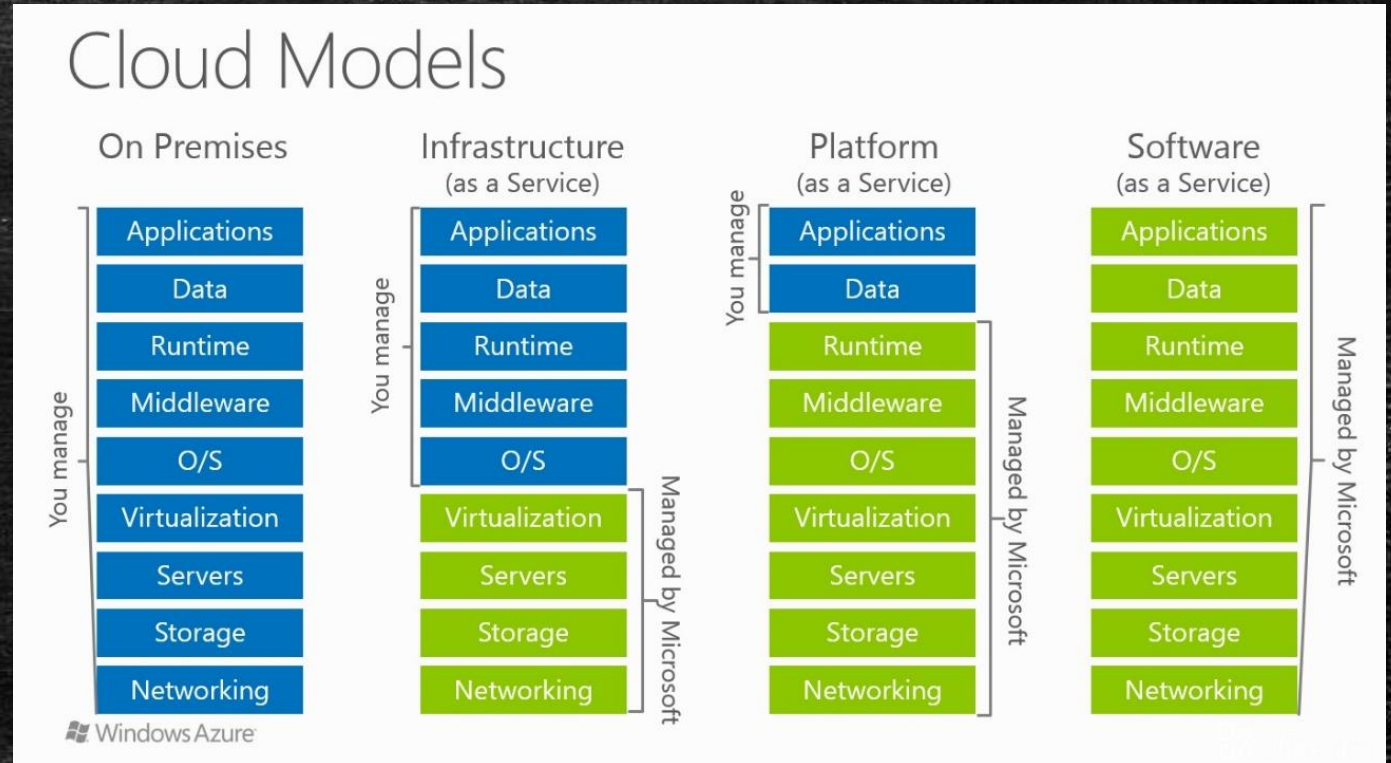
Cloud Models

On Premises

You manage

Applications
Data
Runtime
Middleware
O/S
Virtualization
Servers
Storage
Networking

Infrastructure
(as a Service)

You manage

Applications
Data
Runtime
Middleware
O/S
Virtualization
Servers
Storage
Networking

Managed by Microsoft

Platform
(as a Service)

You manage

Applications
Data
Runtime
Middleware
O/S
Virtualization
Servers
Storage
Networking

Managed by Microsoft

Software
(as a Service)

Applications
Data
Runtime
Middleware
O/S
Virtualization
Servers
Storage
Networking

Managed by Microsoft

Windows Azure